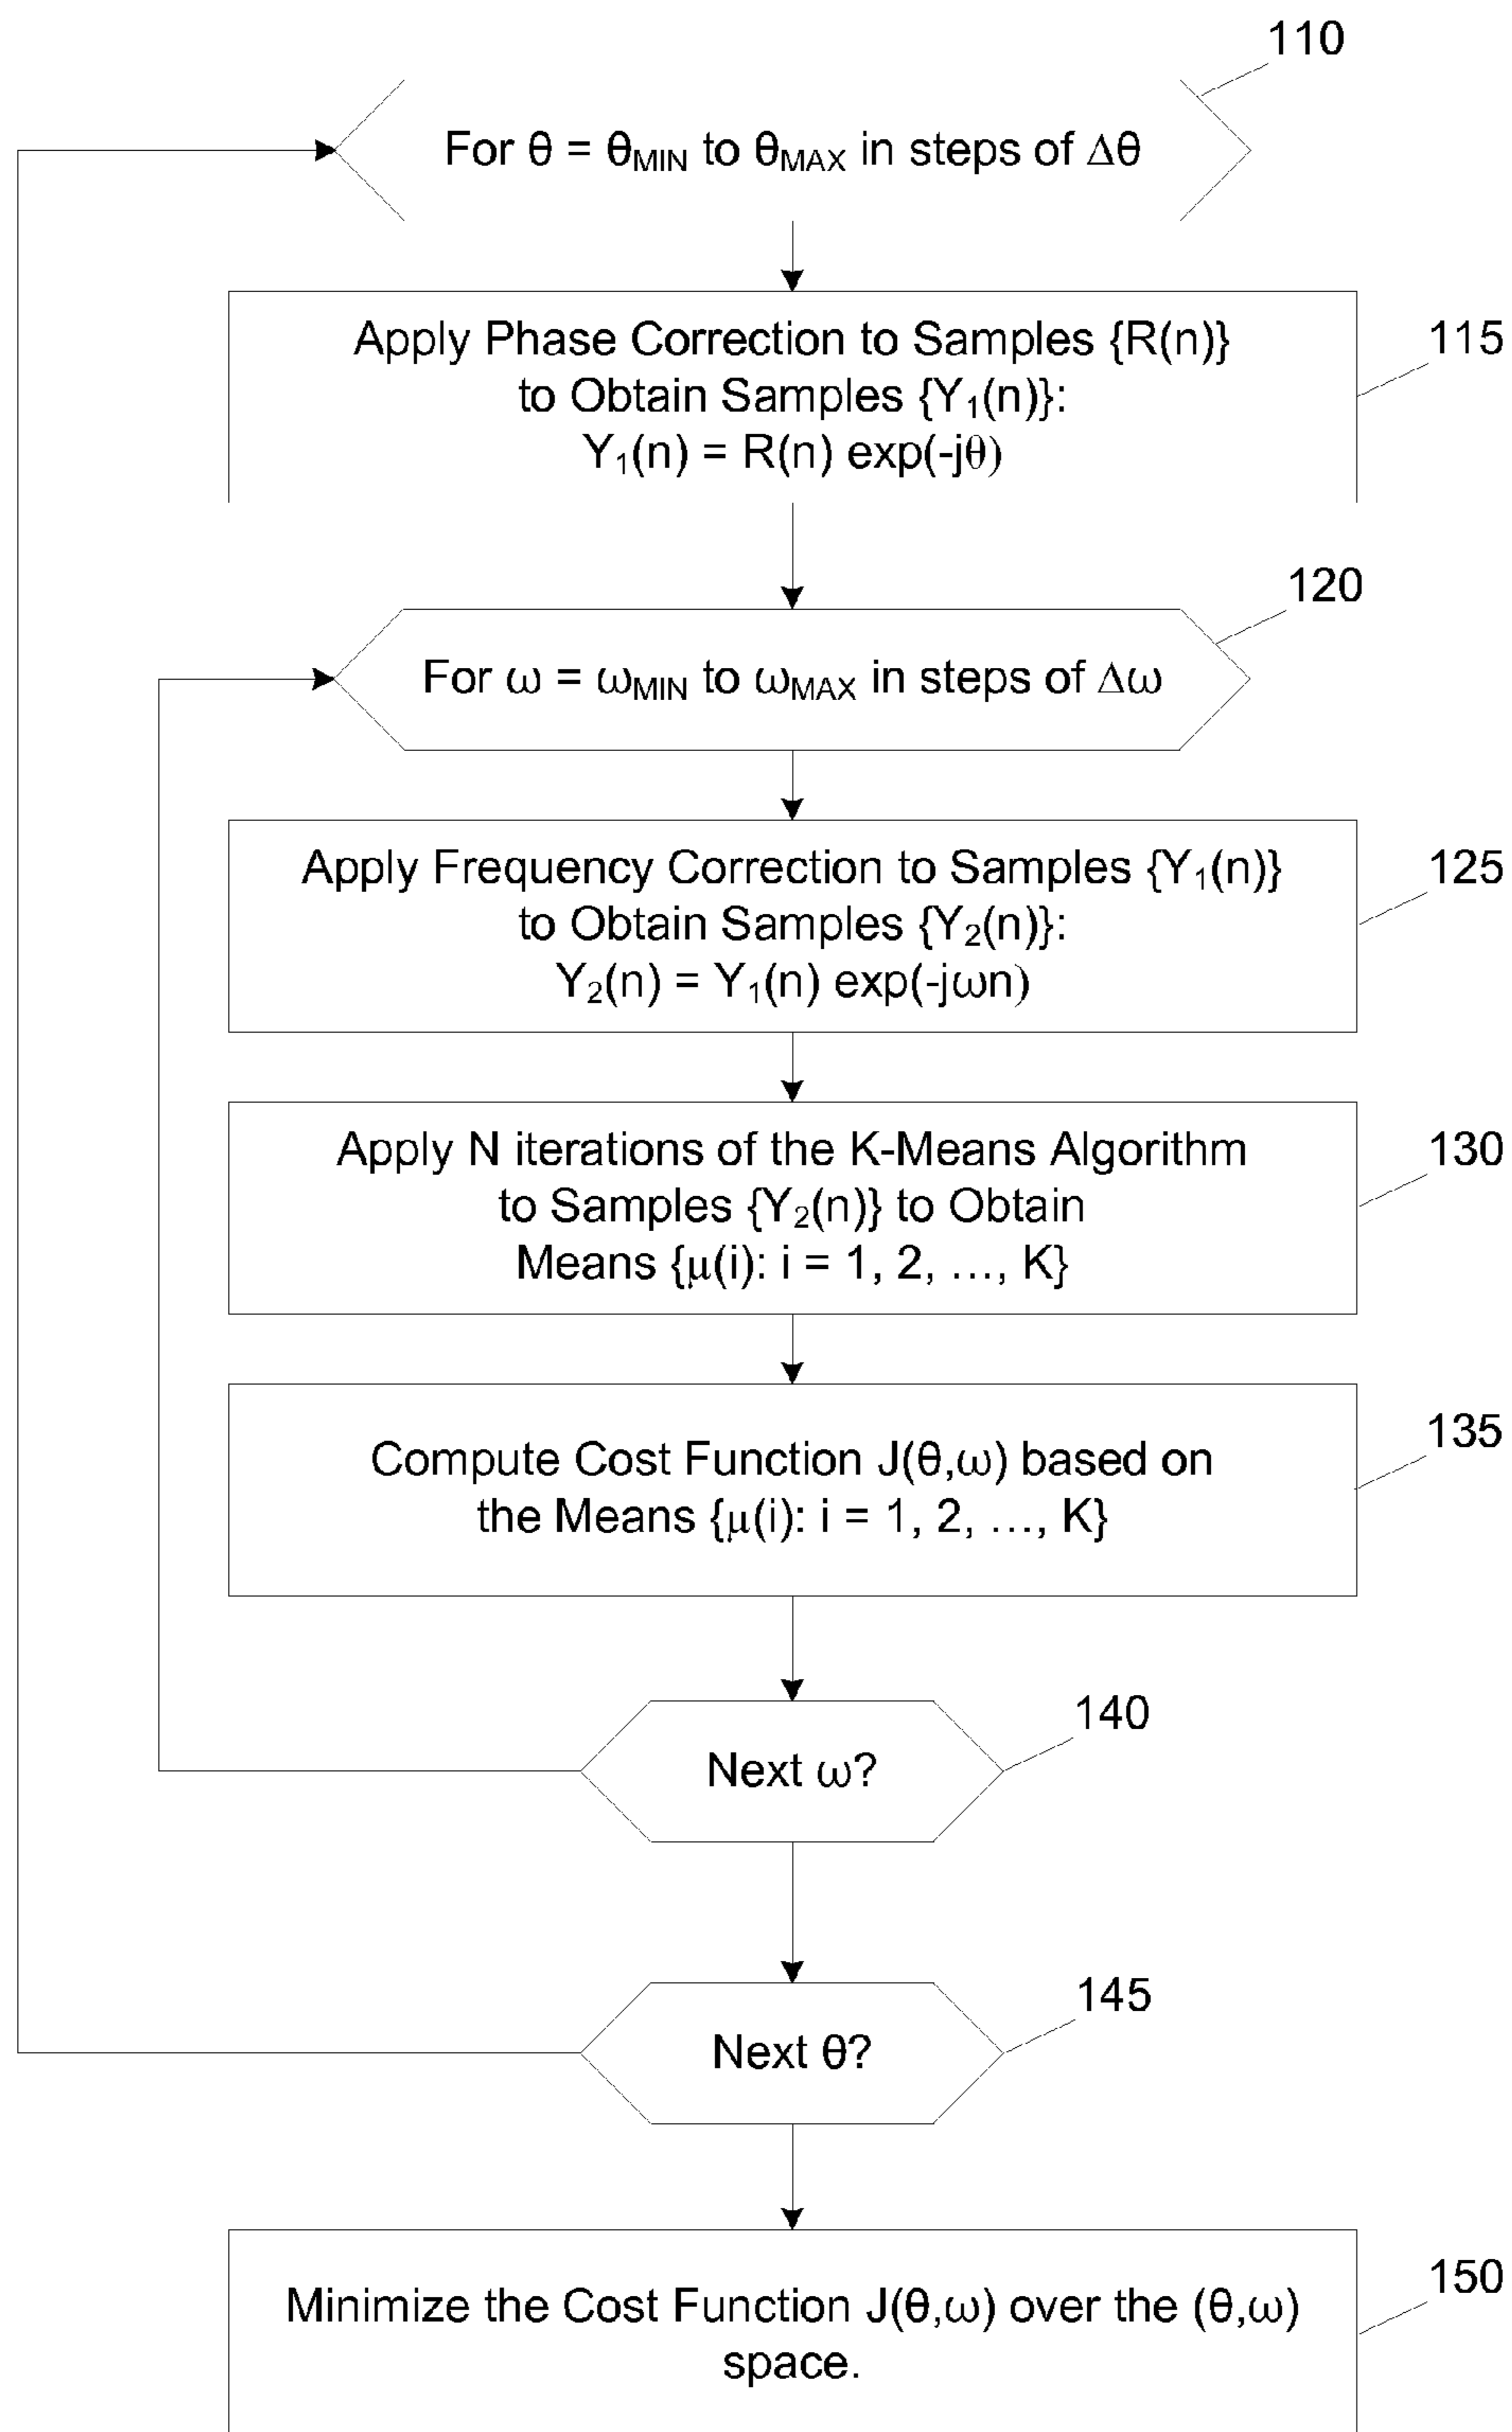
110

For $\theta = \theta_{MIN}$ to $\theta_{MAX}$ in steps of $\Delta\theta$

Apply Phase Correction to Samples {R(n)} to Obtain Samples {$Y_1$(n)}: $Y_1(n) = R(n)\exp(-j\theta)$

115

120

For $\omega = \omega_{MIN}$ to $\omega_{MAX}$ in steps of $\Delta\omega$

Apply Frequency Correction to Samples {$Y_1$(n)} to Obtain Samples {$Y_2$(n)}: $Y_2(n) = Y_1(n)\exp(-j\omega n)$

125

Apply N iterations of the K-Means Algorithm to Samples {$Y_2$(n)} to Obtain Means {$\mu$(i): i = 1, 2, …, K}

130

Compute Cost Function J($\theta$,$\omega$) based on the Means {$\mu$(i): i = 1, 2, …, K}

135

Next $\omega$?

140

Next $\theta$?

145

Minimize the Cost Function J($\theta$,$\omega$) over the ($\theta$,$\omega$) space.

150